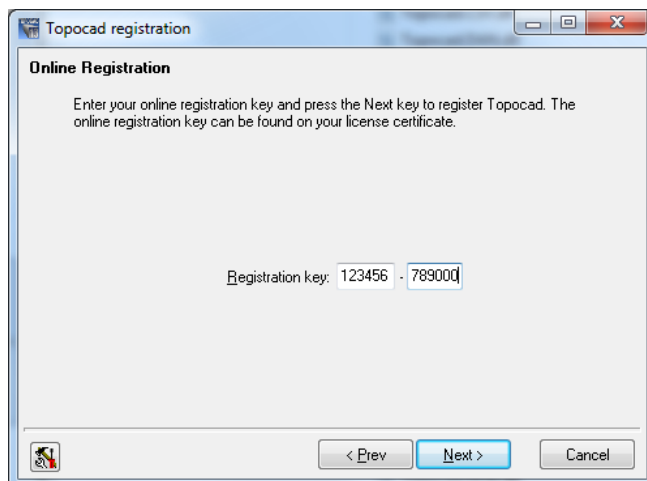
Topocad registration

Online Registration

Enter your online registration key and press the Next key to register Topocad. The online registration key can be found on your license certificate.

Registration key: 123456 - 789000

< Prev

Next >

Cancel